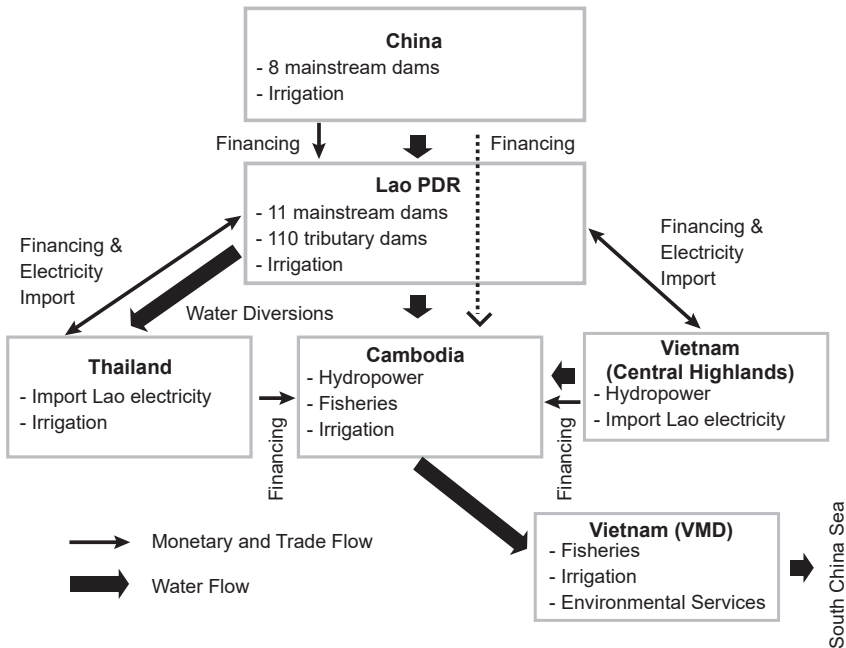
China
- 8 mainstream dams
- Irrigation

Financing

Financing

Lao PDR
- 11 mainstream dams
- 110 tributary dams
- Irrigation

Financing & Electricity Import

Financing & Electricity Import

Water Diversions

Thailand
- Import Lao electricity
- Irrigation

Cambodia
- Hydropower
- Fisheries
- Irrigation

Vietnam (Central Highlands)
- Hydropower
- Import Lao electricity

Financing

Financing

Vietnam (VMD)
- Fisheries
- Irrigation
- Environmental Services

South China Sea

Monetary and Trade Flow

Water Flow